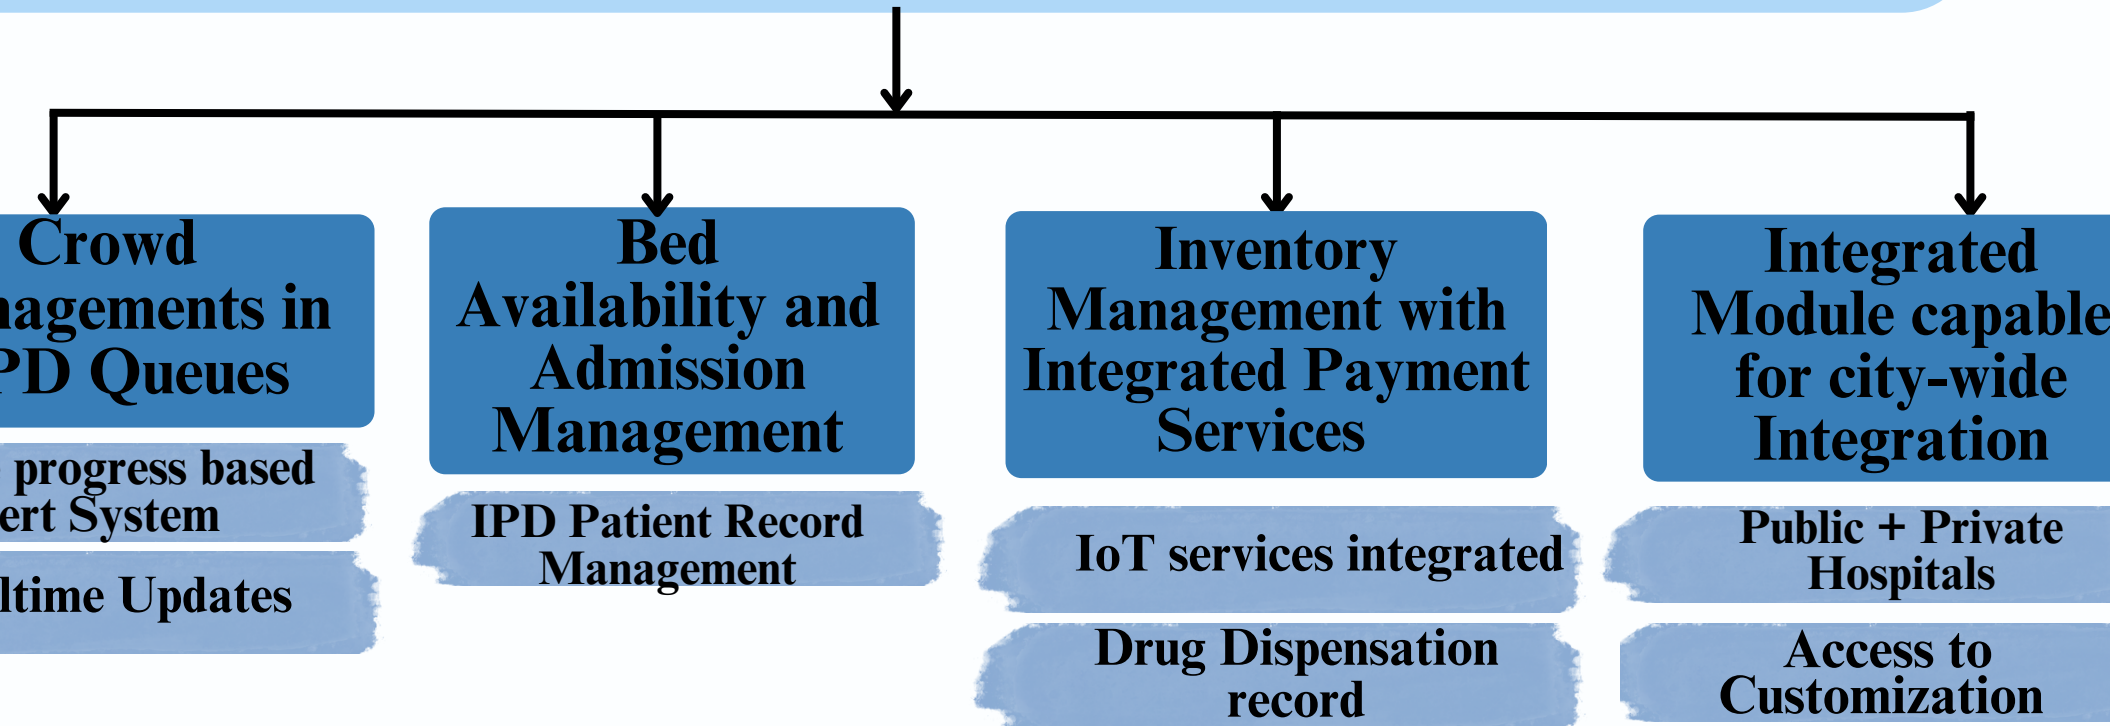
Crowd agements in PD Queues

progress based ert System

ltime Updates

Bed Availability and Admission Management

IPD Patient Record Management

Inventory Management with Integrated Payment Services

IoT services integrated

Drug Dispensation record

Integrated Module capable for city-wide Integration

Public + Private Hospitals

Access to Customization